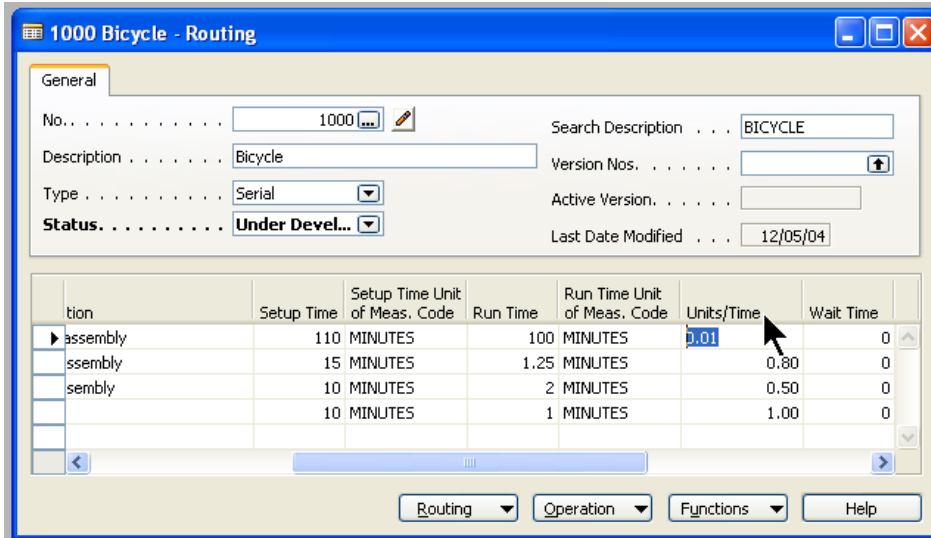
1000 Bicycle - Routing

General

No. . . . . . . . . . . 1000

Description . . . . . . . Bicycle

Type . . . . . . . . . . Serial

Status. . . . . . . . . Under Devel...

Search Description . . . BICYCLE

Version Nos. . . . . . .

Active Version. . . . . .

Last Date Modified . . . 12/05/04

| tion | Setup Time | Setup Time Unit of Meas. Code | Run Time | Run Time Unit of Meas. Code | Units/Time | Wait Time |
|---|---|---|---|---|---|---|
| assembly | 110 | MINUTES | 100 | MINUTES | 0.01 | 0 |
| ssembly | 15 | MINUTES | 1.25 | MINUTES | 0.80 | 0 |
| sembly | 10 | MINUTES | 2 | MINUTES | 0.50 | 0 |
| | 10 | MINUTES | 1 | MINUTES | 1.00 | 0 |

Routing | Operation | Functions | Help